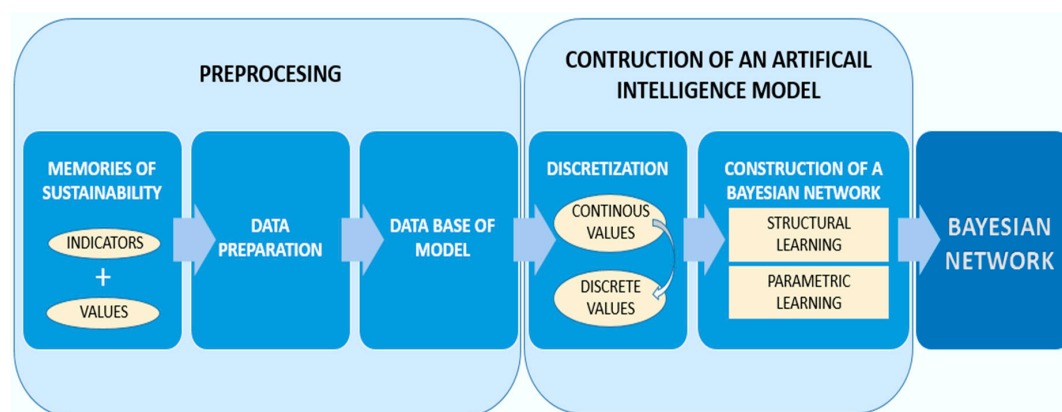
PREPROCESING

MEMORIES OF SUSTAINABILITY

INDICATORS

+

VALUES

DATA PREPARATION

DATA BASE OF MODEL

CONTRUCTION OF AN ARTIFICAIL INTELLIGENCE MODEL

DISCRETIZATION

CONTINOUS VALUES

DISCRETE VALUES

CONSTRUCTION OF A BAYESIAN NETWORK

STRUCTURAL LEARNING

PARAMETRIC LEARNING

BAYESIAN NETWORK